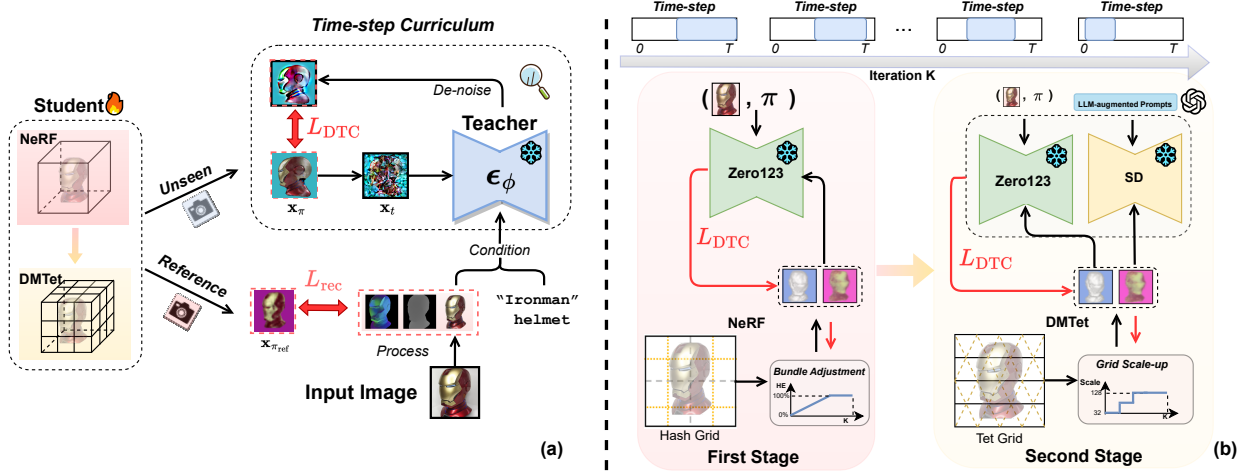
Time-step Curriculum

De-noise

Student

NeRF

DMTet

Unseen

Reference

$L_{\text{DTC}}$

$\mathbf{x}_\pi$

$\mathbf{x}_t$

Teacher

$\boldsymbol{\epsilon}_\phi$

Condition

$L_{\text{rec}}$

$\mathbf{x}_{\pi_{\text{ref}}}$

Process

"Ironman" helmet

Input Image

(a)

Time-step

0 T

Time-step

0 T

...

Time-step

0 T

Time-step

0 T

Iteration K

( , $\pi$ )

Zero123

$L_{\text{DTC}}$

NeRF

Hash Grid

Bundle Adjustment

HE

100%

0%

K

First Stage

( , $\pi$ )

LLM-augmented Prompts

Zero123

SD

$L_{\text{DTC}}$

DMTet

Tet Grid

Grid Scale-up

Scale

128

32

K

Second Stage

(b)